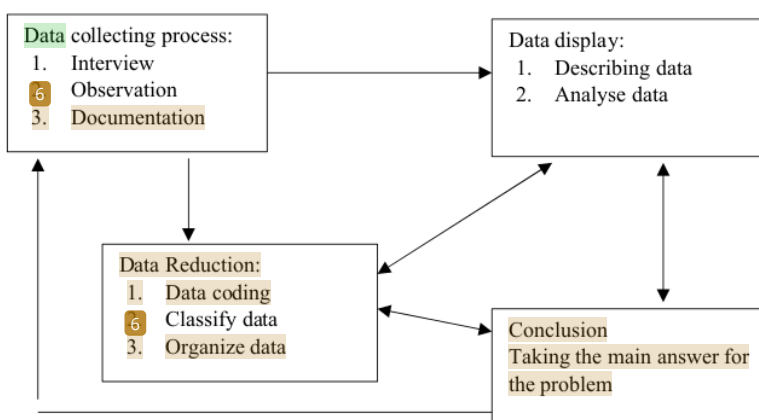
Data collecting process:
1. Interview
6 Observation
3. Documentation

Data display:
1. Describing data
2. Analyse data

Data Reduction:
1. Data coding
6 Classify data
3. Organize data

Conclusion
Taking the main answer for the problem